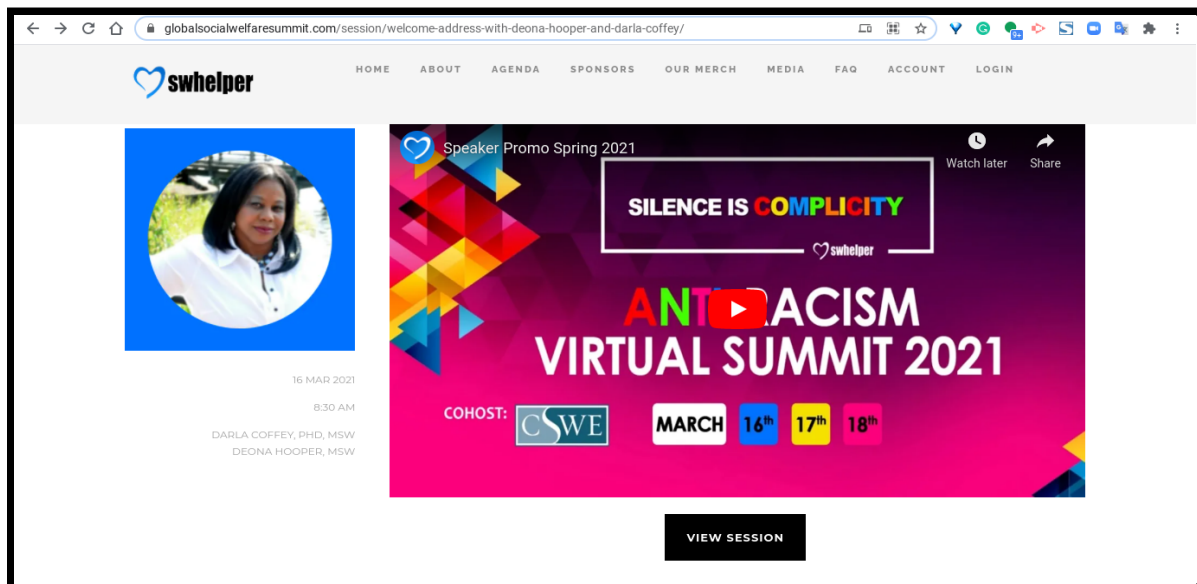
globalsocialwelfaresummit.com/session/welcome-address-with-deona-hooper-and-darla-coffey/

swhelper

HOME ABOUT AGENDA SPONSORS OUR MERCH MEDIA FAQ ACCOUNT LOGIN

16 MAR 2021

8:30 AM

DARLA COFFEY, PHD, MSW
DEONA HOOPER, MSW

Speaker Promo Spring 2021

Watch later

Share

SILENCE IS COMPLICITY

swhelper

ANTI-RACISM VIRTUAL SUMMIT 2021

COHOST: CSWE

MARCH $16^{th}$ $17^{th}$ $18^{th}$

VIEW SESSION